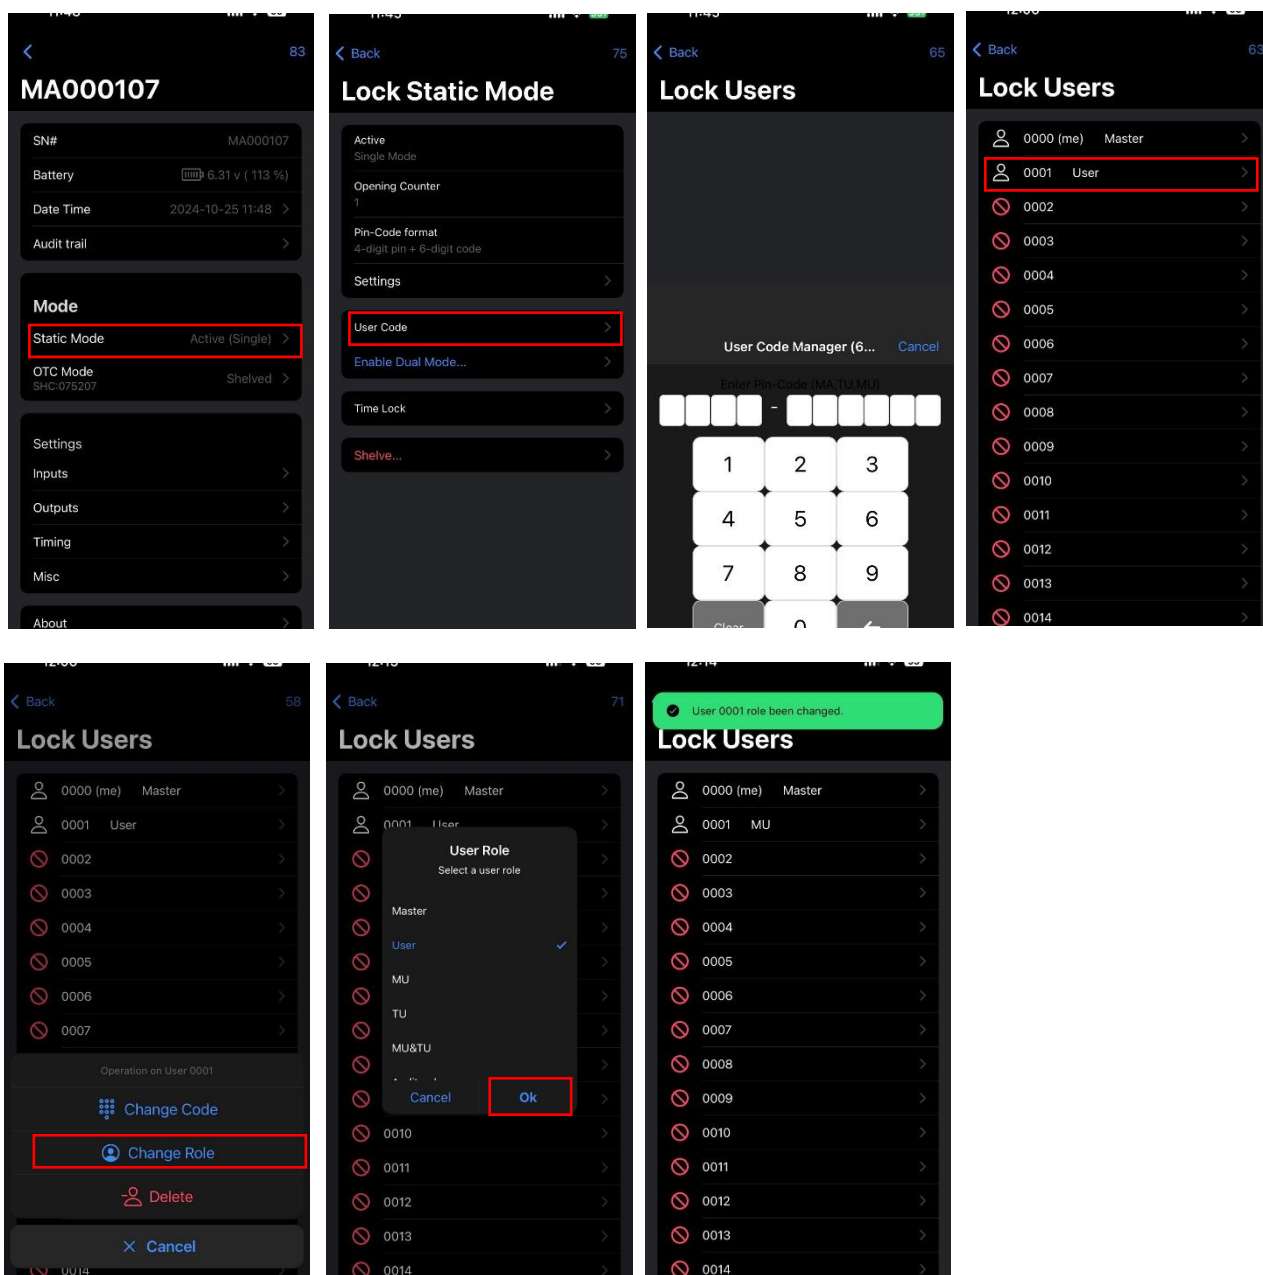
83

MA000107

SN# MA000107

Battery 6.31 v ( 113 %)

Date Time 2024-10-25 11:48

Audit trail

Mode

Static Mode Active (Single)

OTC Mode
SHC:075207 Shelved

Settings

Inputs

Outputs

Timing

Misc

About

Back 75

Lock Static Mode

Active
Single Mode

Opening Counter
1

Pin-Code format
4-digit pin + 6-digit code

Settings

User Code

Enable Dual Mode...

Time Lock

Shelve...

Back 65

Lock Users

User Code Manager (6... Cancel

Enter Pin-Code (MA,TU,MU)

-

1 2 3
4 5 6
7 8 9
Clear 0

Back 63

Lock Users

0000 (me) Master
0001 User
0002
0003
0004
0005
0006
0007
0008
0009
0010
0011
0012
0013
0014

Back 58

Lock Users

0000 (me) Master
0001 User
0002
0003
0004
0005
0006
0007

Operation on User 0001

Change Code

Change Role

Delete

Cancel

0014

Back 71

Lock Users

0000 (me) Master
0001 User

User Role
Select a user role

Master
User
MU
TU
MU&TU
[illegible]

Cancel Ok

0010
0011
0012
0013
0014

User 0001 role been changed.

Lock Users

0000 (me) Master
0001 MU
0002
0003
0004
0005
0006
0007
0008
0009
0010
0011
0012
0013
0014